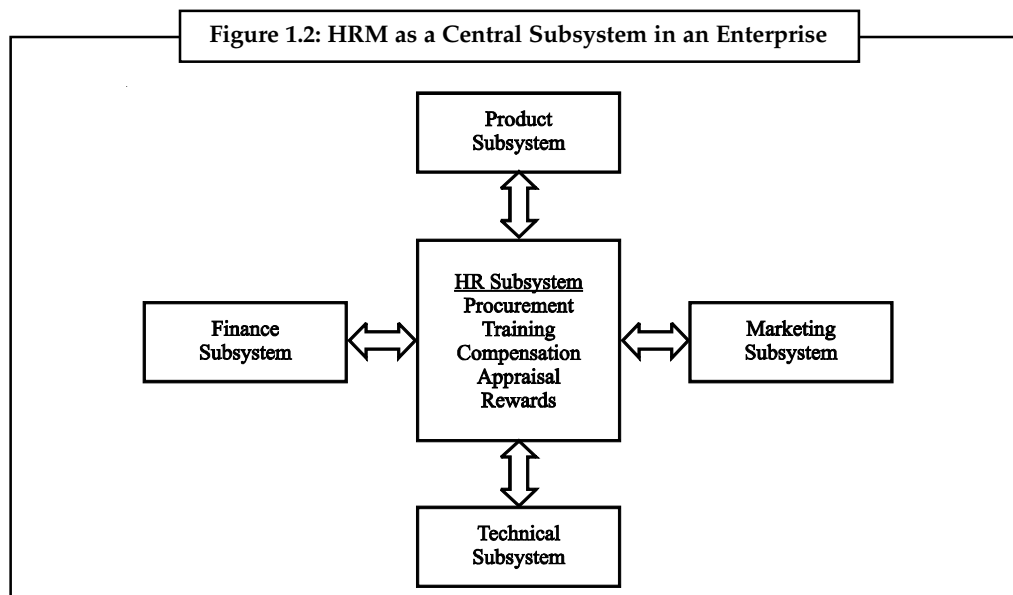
Figure 1.2: HRM as a Central Subsystem in an Enterprise

Product Subsystem

Finance Subsystem

HR Subsystem
Procurement
Training
Compensation
Appraisal
Rewards

Marketing Subsystem

Technical Subsystem